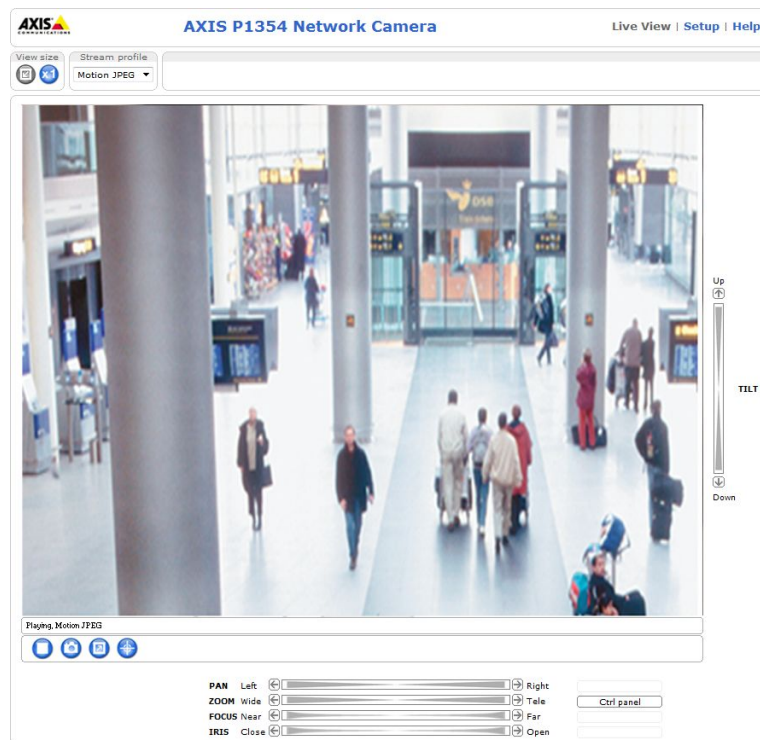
AXIS COMMUNICATIONS

AXIS P1354 Network Camera

Live View | Setup | Help

View size

x1

Stream profile

Motion JPEG

Up

TILT

Down

Playing, Motion JPEG

PAN Left Right

ZOOM Wide Tele

FOCUS Near Far

IRIS Close Open

Ctrl panel